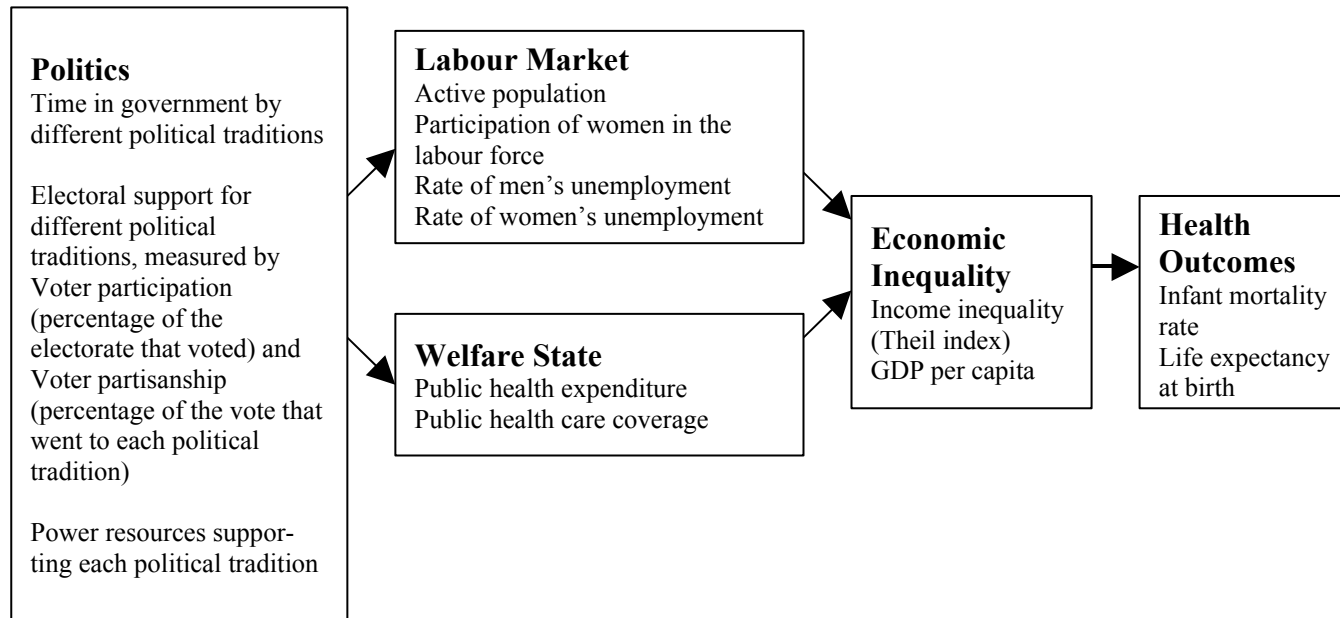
**Politics**
Time in government by different political traditions

Electoral support for different political traditions, measured by Voter participation (percentage of the electorate that voted) and Voter partisanship (percentage of the vote that went to each political tradition)

Power resources supporting each political tradition

**Labour Market**
Active population
Participation of women in the labour force
Rate of men's unemployment
Rate of women's unemployment

**Welfare State**
Public health expenditure
Public health care coverage

**Economic Inequality**
Income inequality (Theil index)
GDP per capita

**Health Outcomes**
Infant mortality rate
Life expectancy at birth